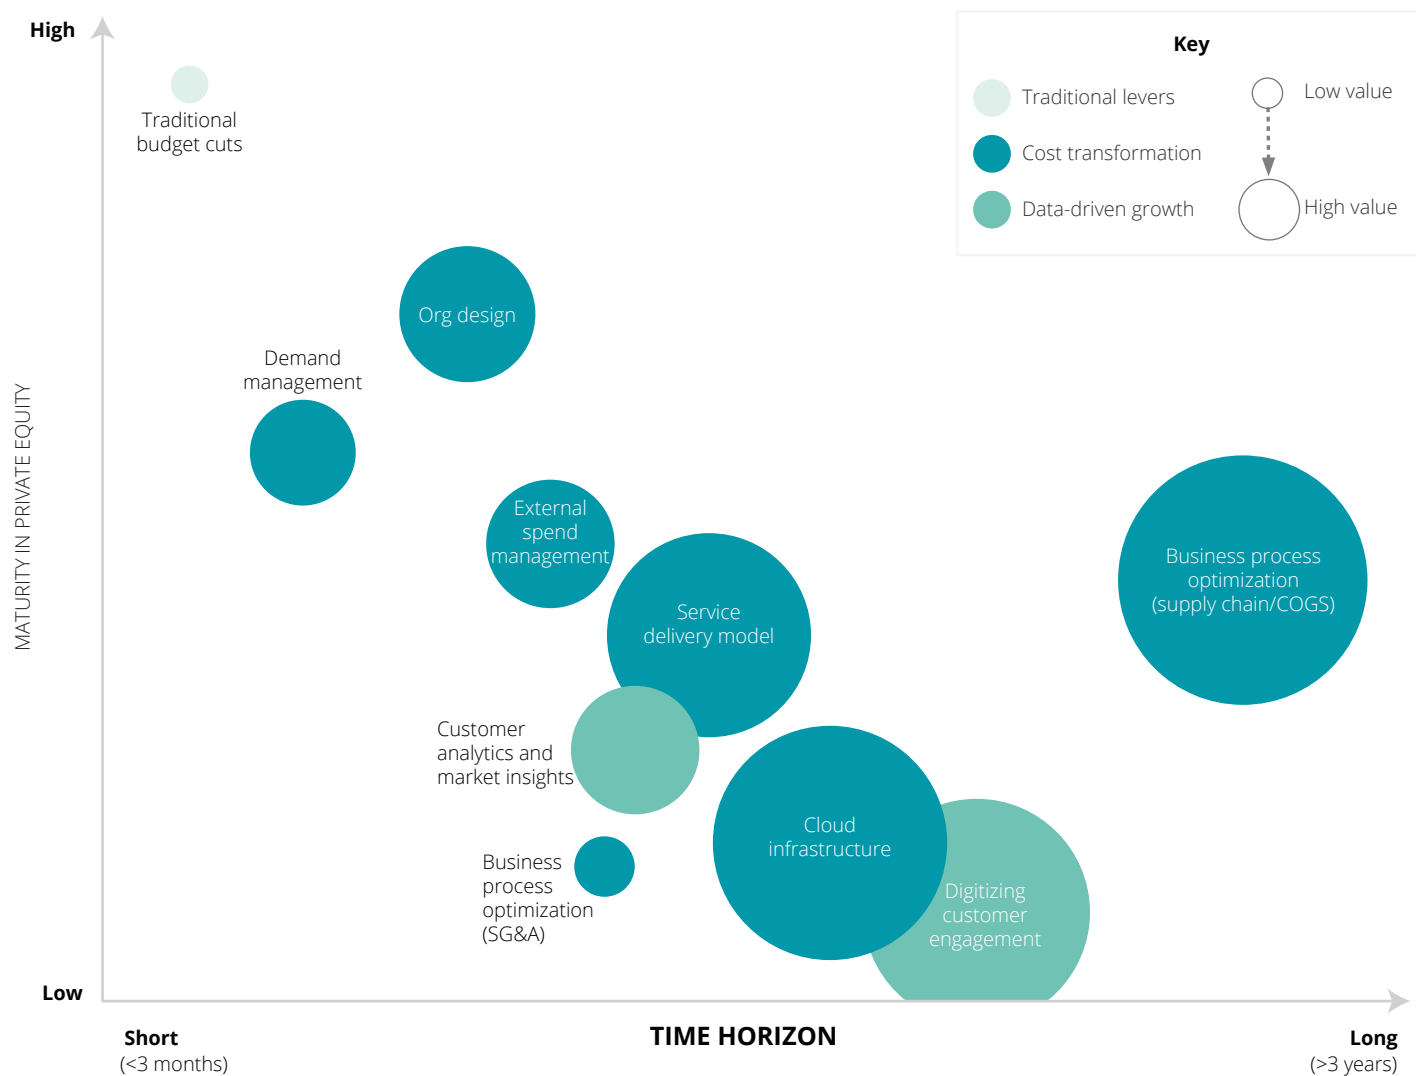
High

Traditional budget cuts

Key

Traditional levers

Cost transformation

Data-driven growth

Low value

High value

Org design

Demand management

External spend management

Service delivery model

Business process optimization (supply chain/COGS)

Customer analytics and market insights

Cloud infrastructure

Business process optimization (SG&A)

Digitizing customer engagement

MATURITY IN PRIVATE EQUITY

Low

Short (<3 months)

TIME HORIZON

Long (>3 years)